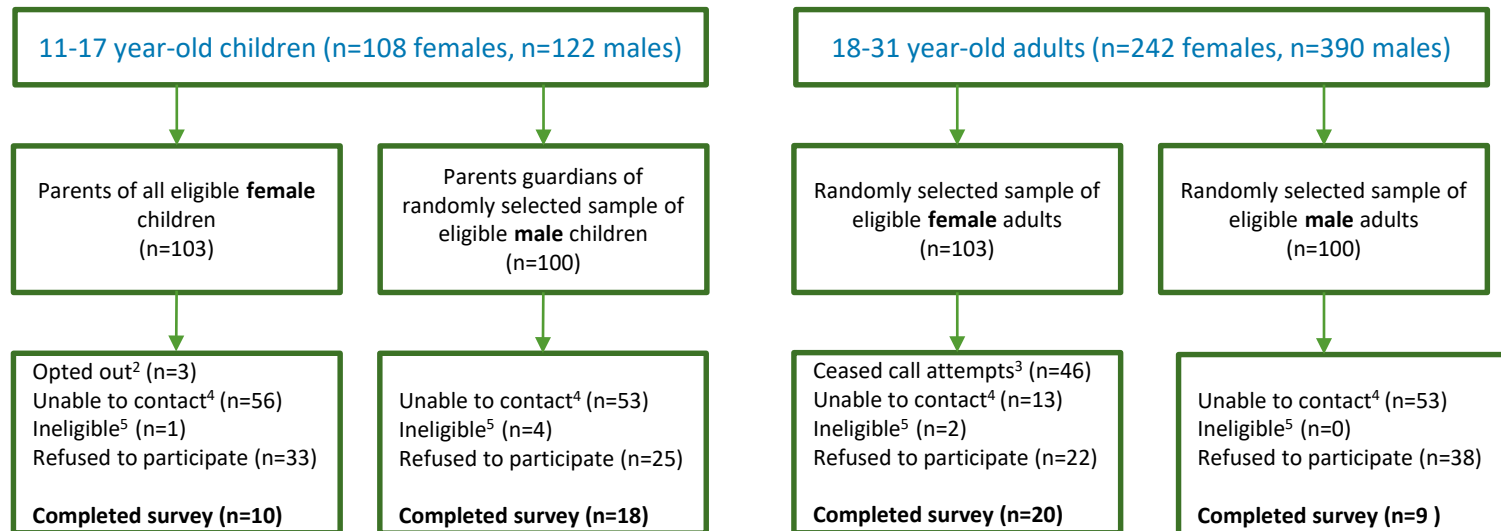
11-17 year-old children (n=108 females, n=122 males)

Parents of all eligible **female** children (n=103)

Opted out$^2$ (n=3)
Unable to contact$^4$ (n=56)
Ineligible$^5$ (n=1)
Refused to participate (n=33)

**Completed survey (n=10)**

Parents guardians of randomly selected sample of eligible **male** children (n=100)

Unable to contact$^4$ (n=53)
Ineligible$^5$ (n=4)
Refused to participate (n=25)

**Completed survey (n=18)**

18-31 year-old adults (n=242 females, n=390 males)

Randomly selected sample of eligible **female** adults (n=103)

Ceased call attempts$^3$ (n=46)
Unable to contact$^4$ (n=13)
Ineligible$^5$ (n=2)
Refused to participate (n=22)

**Completed survey (n=20)**

Randomly selected sample of eligible **male** adults (n=100)

Unable to contact$^4$ (n=53)
Ineligible$^5$ (n=0)
Refused to participate (n=38)

**Completed survey (n=9 )**